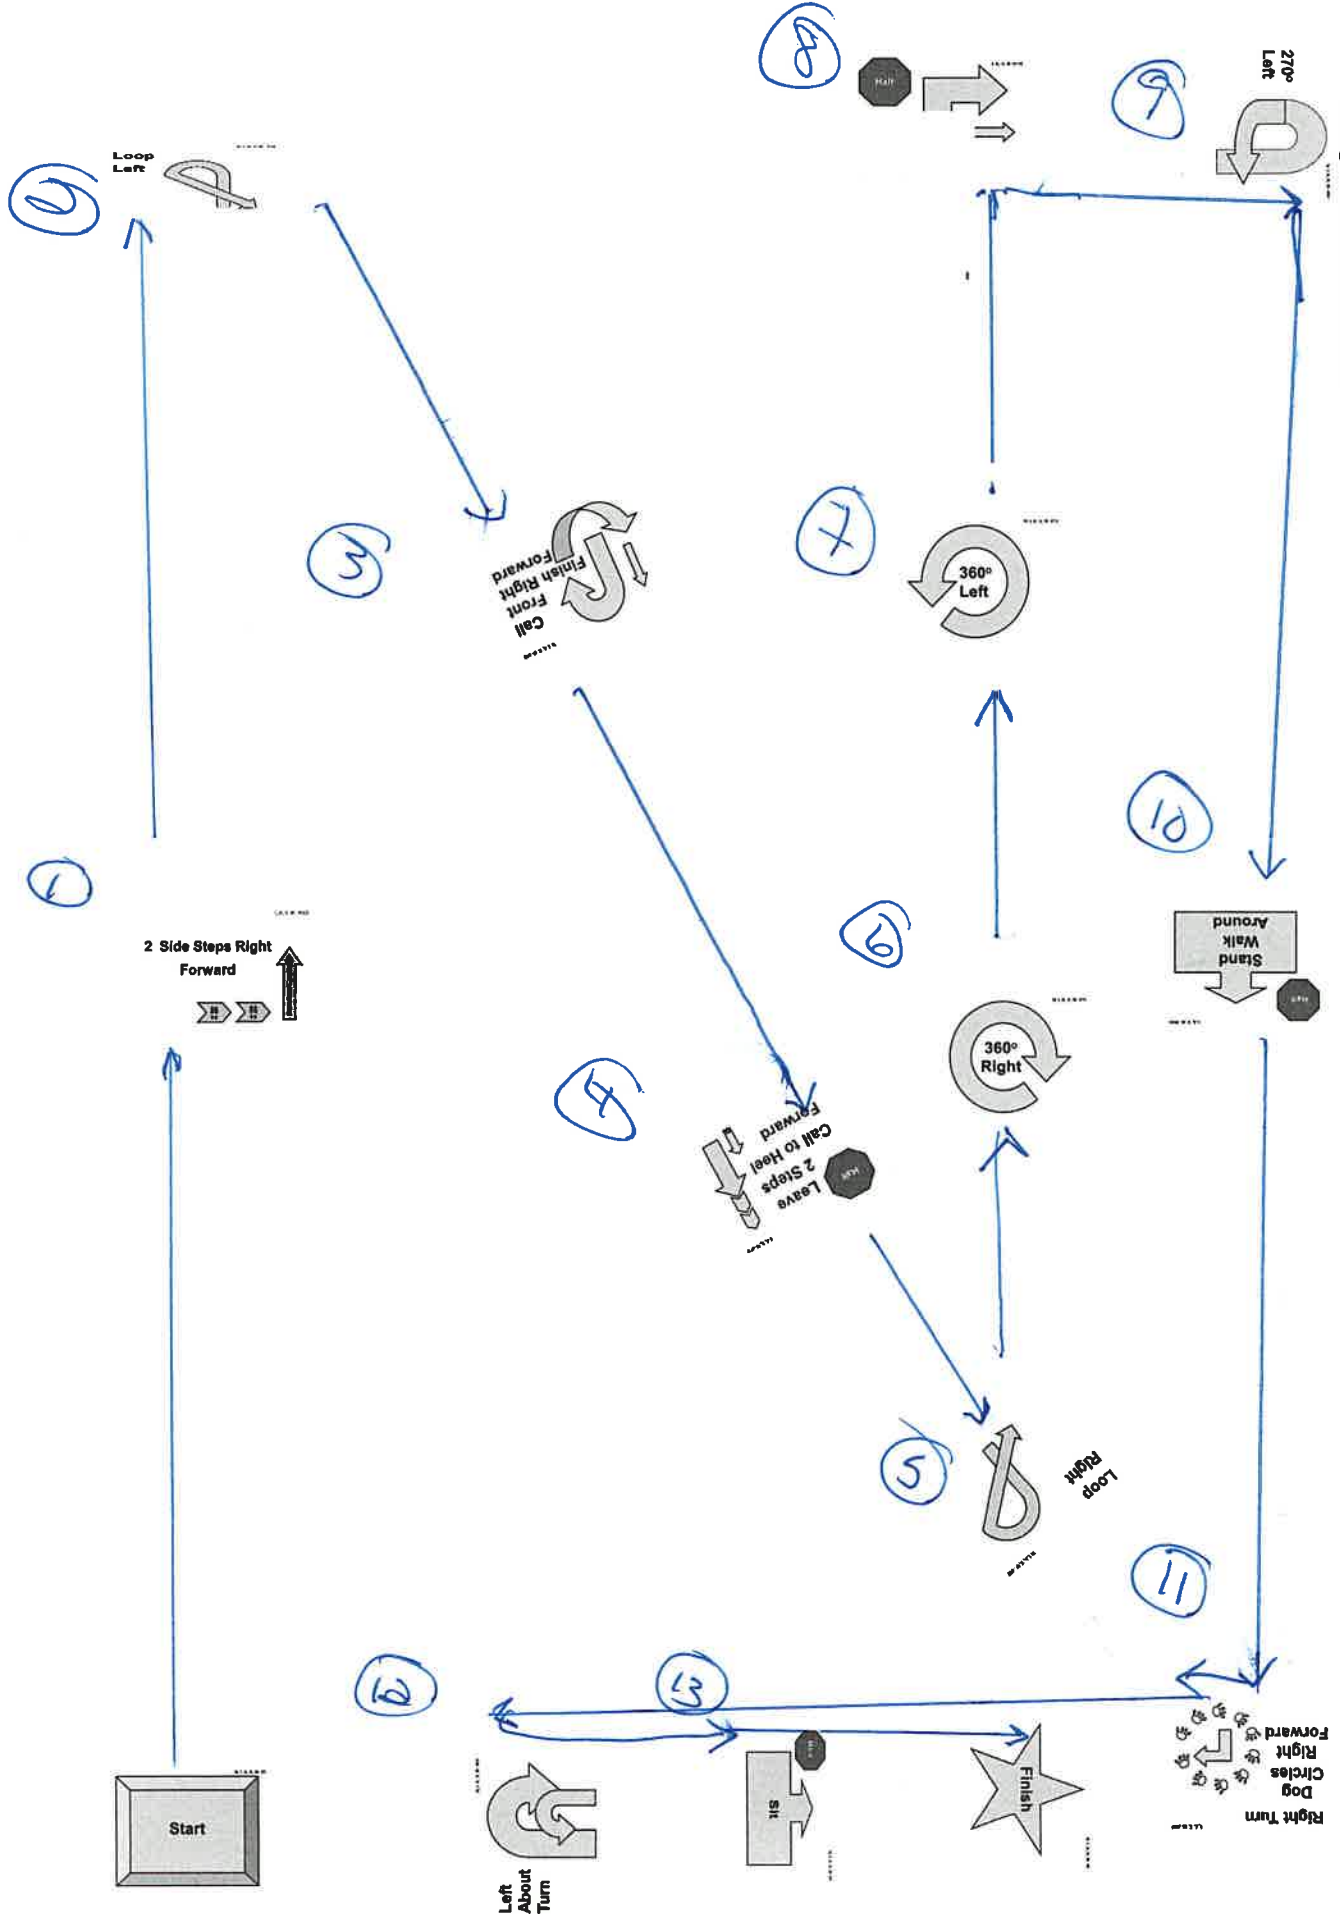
8

Halt

270°
Left

9

Loop
Left

2

3

Call
Front
Finish Right
Forward

7

360°
Left

1

2 Side Steps Right
Forward

10

Stand
Walk
Around

6

360°
Right

4

Leave
2 Steps
Call to Heel
Forward

Halt

5

Loop
Right

11

12

13

Start

Left
About
Turn

Sit

Finish

Right Turn
Dog
Circles
Right
Forward